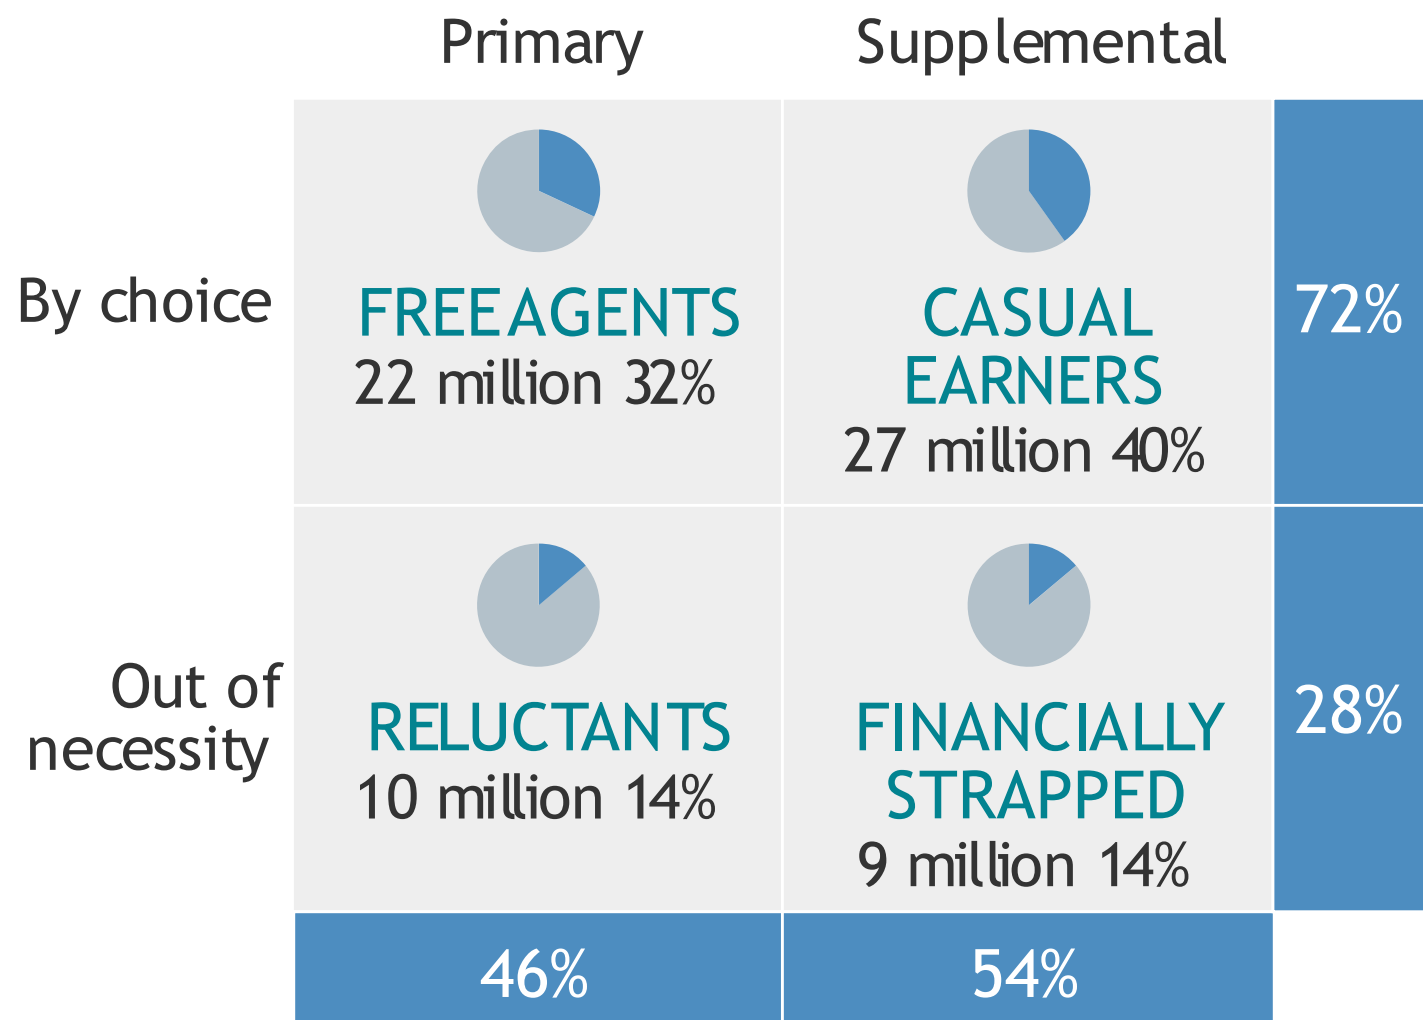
|  | Primary | Supplemental |  |
|---|---|---|---|
| By choice | FREEAGENTS 22 million 32% | CASUAL EARNERS 27 million 40% | 72% |
| Out of necessity | RELUCTANTS 10 million 14% | FINANCIALLY STRAPPED 9 million 14% | 28% |
|  | 46% | 54% |  |